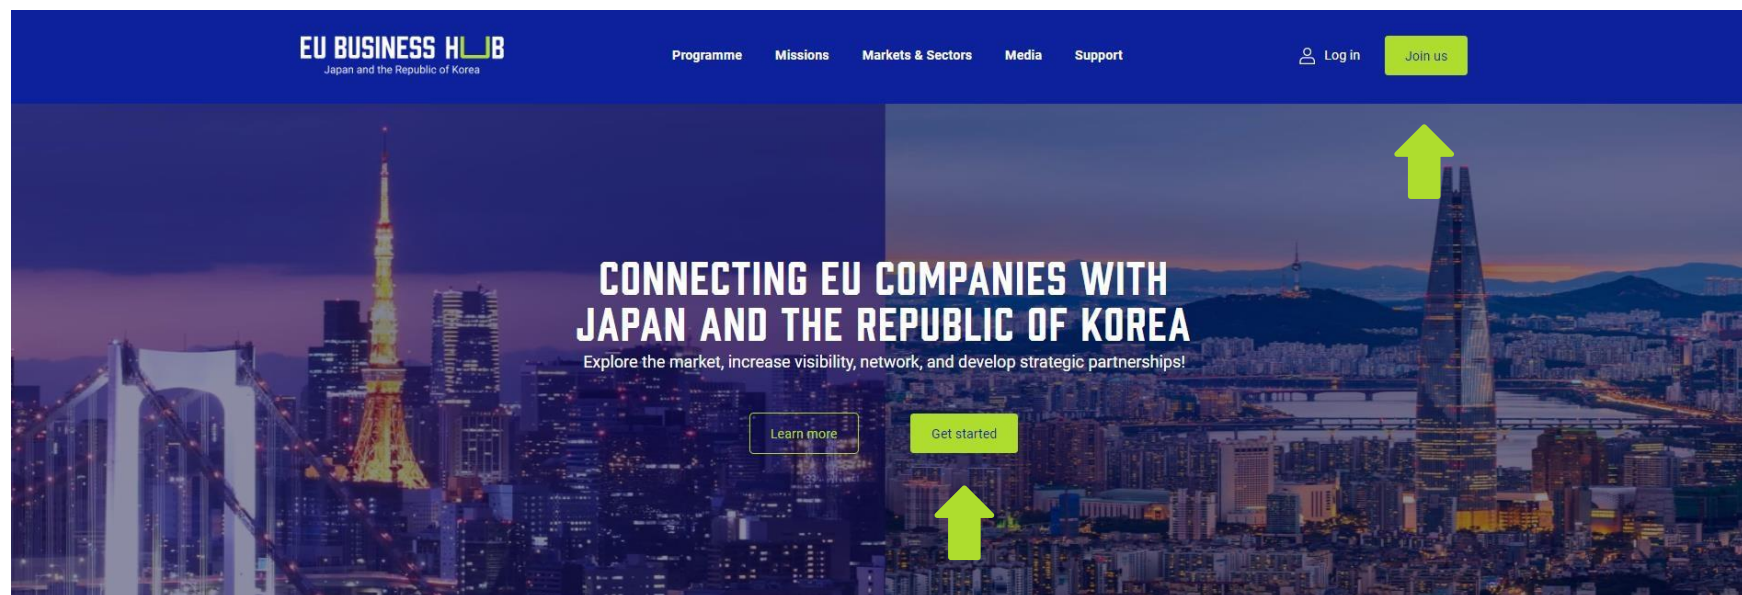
EU BUSINESS HUB
Japan and the Republic of Korea

Programme Missions Markets & Sectors Media Support

Log in Join us

CONNECTING EU COMPANIES WITH JAPAN AND THE REPUBLIC OF KOREA

Explore the market, increase visibility, network, and develop strategic partnerships!

Learn more Get started